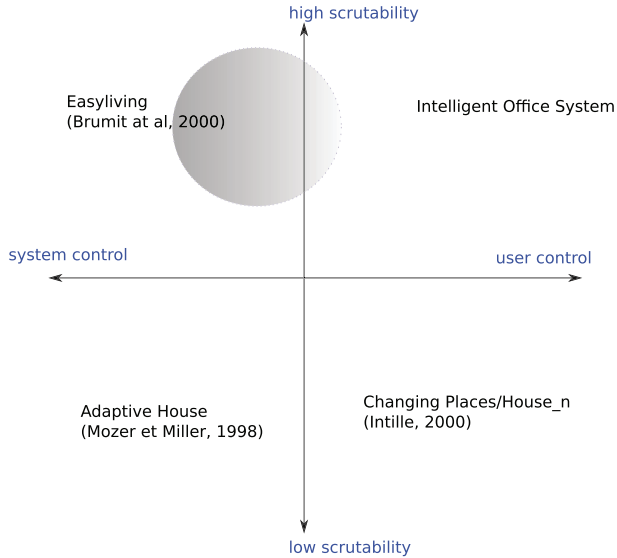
high scrutability

Easyliving
(Brumit at al, 2000)

Intelligent Office System

system control

user control

Adaptive House
(Mozer et Miller, 1998)

Changing Places/House_n
(Intille, 2000)

low scrutability